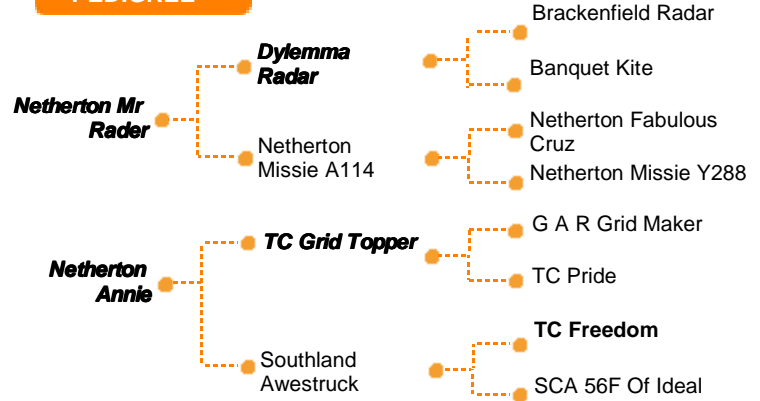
PEDIGREE

Netherton Mr Rader

Dylemma Radar

Brackenfield Radar

Banquet Kite

Netherton Missie A114

Netherton Fabulous Cruz

Netherton Missie Y288

Netherton Annie

TC Grid Topper

G A R Grid Maker

TC Pride

Southland Awestruck

TC Freedom

SCA 56F Of Ideal